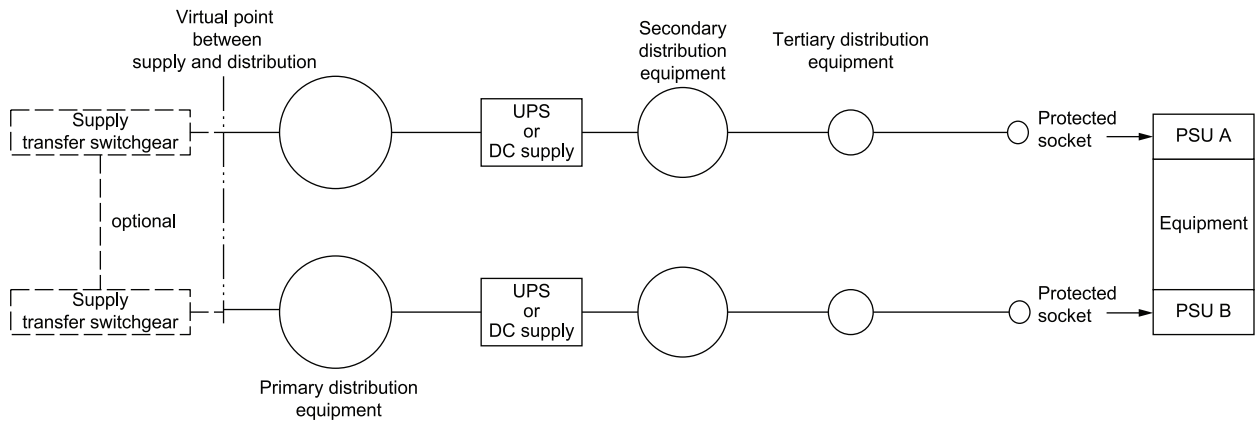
Virtual point between supply and distribution

Secondary distribution equipment

Tertiary distribution equipment

Supply transfer switchgear

UPS or DC supply

Protected socket

PSU A

optional

Equipment

Supply transfer switchgear

UPS or DC supply

Protected socket

PSU B

Primary distribution equipment